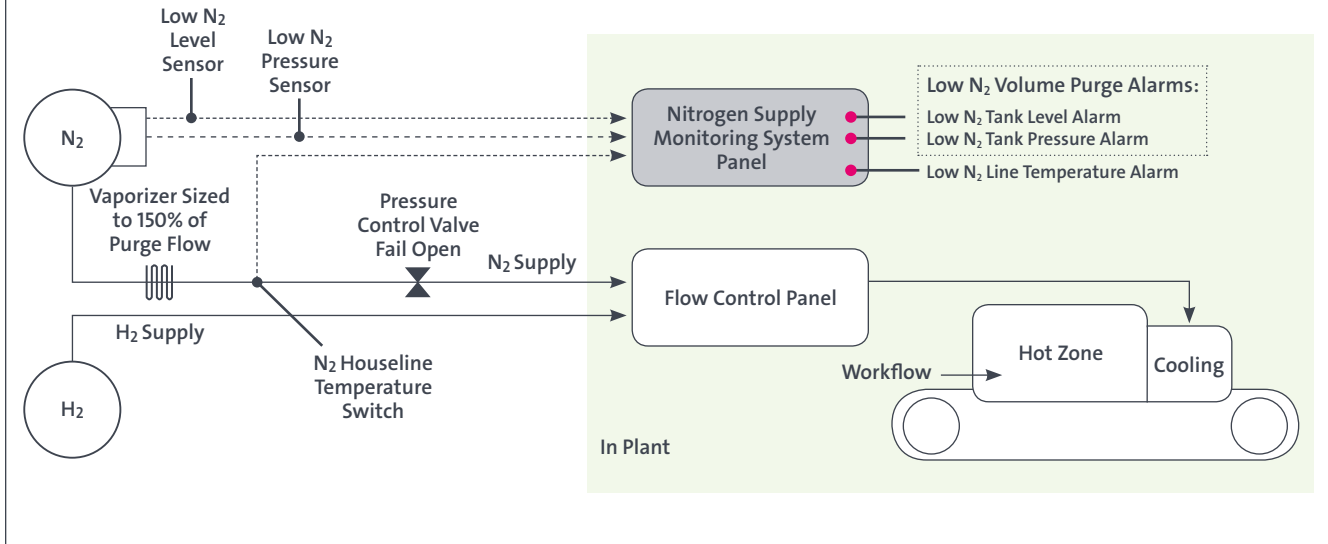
Low $N_2$ Level Sensor

Low $N_2$ Pressure Sensor

$N_2$

Nitrogen Supply Monitoring System Panel

Low $N_2$ Volume Purge Alarms:

Low $N_2$ Tank Level Alarm

Low $N_2$ Tank Pressure Alarm

Low $N_2$ Line Temperature Alarm

Vaporizer Sized to 150% of Purge Flow

Pressure Control Valve Fail Open

$N_2$ Supply

Flow Control Panel

$H_2$ Supply

$N_2$ Houseline Temperature Switch

Hot Zone

Cooling

Workflow

$H_2$

In Plant